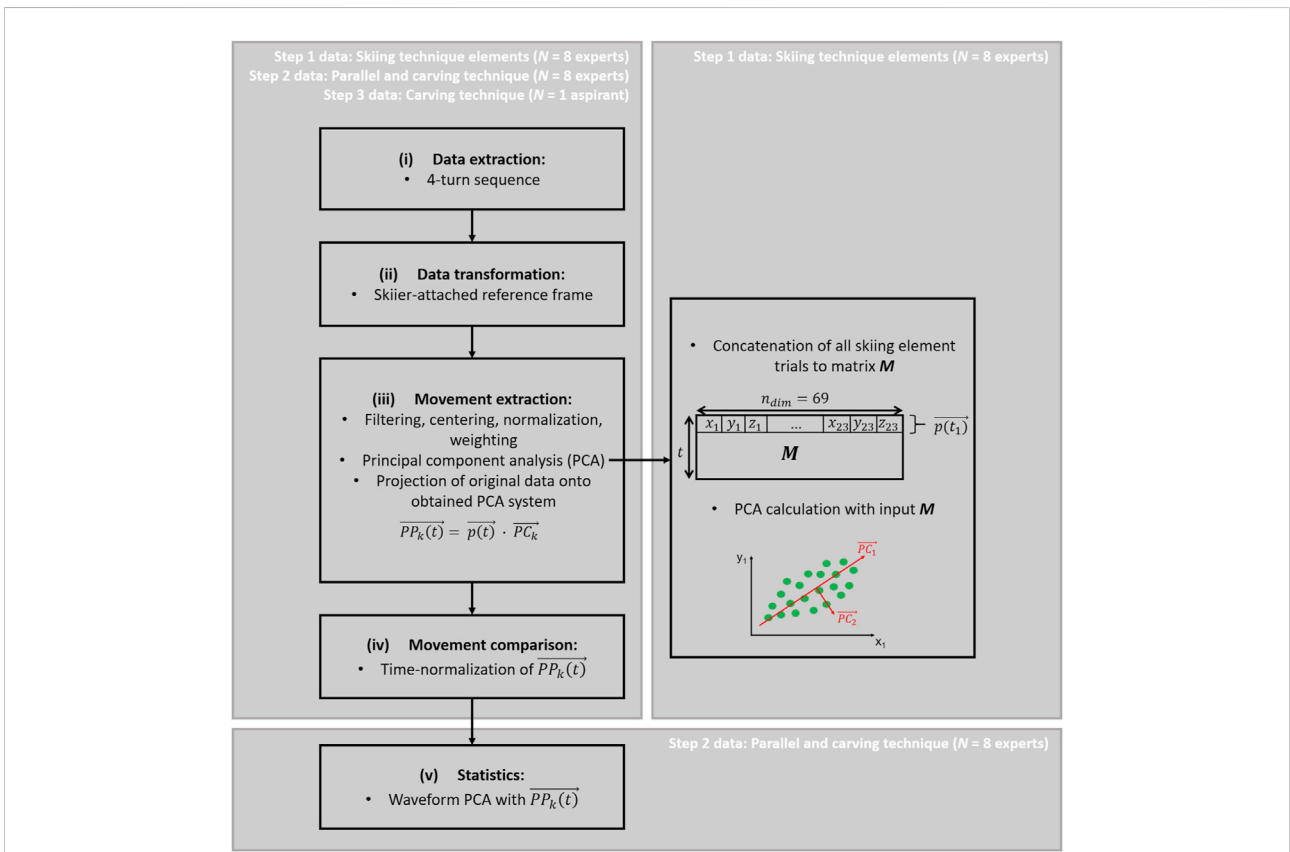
Step 1 data: Skiing technique elements ($N$ = 8 experts)
Step 2 data: Parallel and carving technique ($N$ = 8 experts)
Step 3 data: Carving technique ($N$ = 1 aspirant)

(i) Data extraction:
• 4-turn sequence

(ii) Data transformation:
• Skiier-attached reference frame

(iii) Movement extraction:
• Filtering, centering, normalization, weighting
• Principal component analysis (PCA)
• Projection of original data onto obtained PCA system
$\overrightarrow{PP_k(t)} = \overrightarrow{p(t)} \cdot \overrightarrow{PC_k}$

(iv) Movement comparison:
• Time-normalization of $\overrightarrow{PP_k(t)}$

Step 1 data: Skiing technique elements ($N$ = 8 experts)

• Concatenation of all skiing element trials to matrix $\boldsymbol{M}$

$n_{dim} = 69$

| $x_1$ | $y_1$ | $z_1$ | ... | $x_{23}$ | $y_{23}$ | $z_{23}$ |
|---|---|---|---|---|---|---|

$\overrightarrow{p(t_1)}$

$t$

$\boldsymbol{M}$

• PCA calculation with input $\boldsymbol{M}$

$\overrightarrow{PC_1}$
$y_1$
$\overrightarrow{PC_2}$
$x_1$

Step 2 data: Parallel and carving technique ($N$ = 8 experts)

(v) Statistics:
• Waveform PCA with $\overrightarrow{PP_k(t)}$